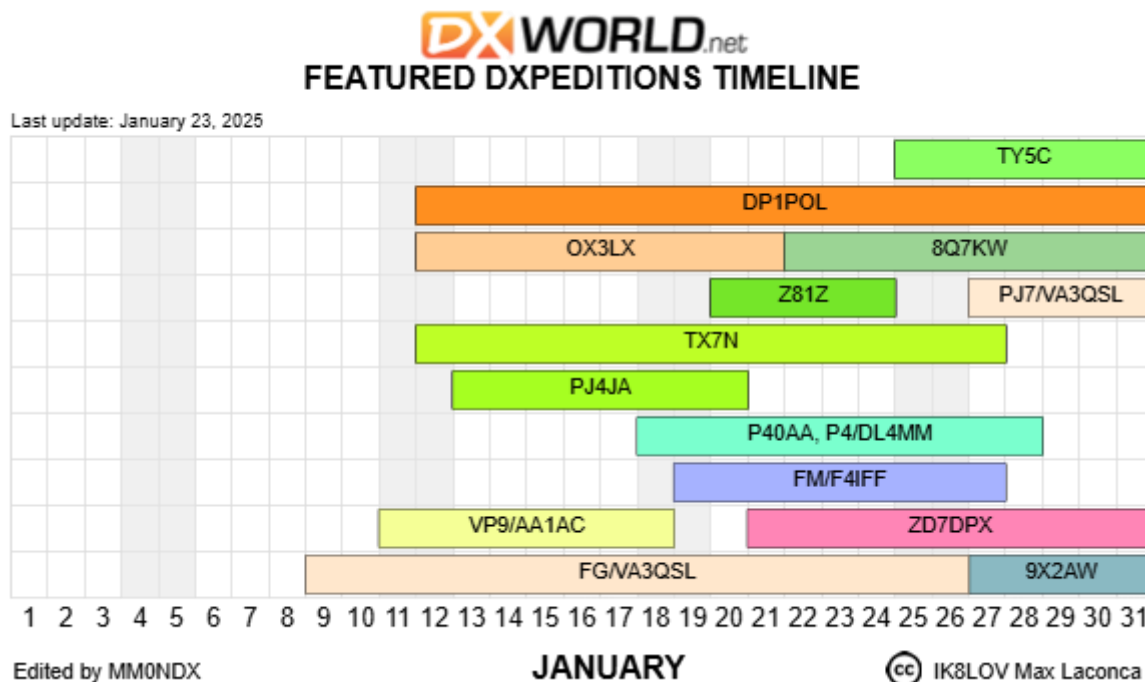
DXWORLD.net
FEATURED DXPEDITIONS TIMELINE

Last update: January 23, 2025

TY5C
DP1POL
OX3LX
8Q7KW
Z81Z
PJ7/VA3QSL
TX7N
PJ4JA
P40AA, P4/DL4MM
FM/F4IFF
VP9/AA1AC
ZD7DPX
FG/VA3QSL
9X2AW

1 2 3 4 5 6 7 8 9 10 11 12 13 14 15 16 17 18 19 20 21 22 23 24 25 26 27 28 29 30 31

Edited by MM0NDX

JANUARY

cc IK8LOV Max Laconca